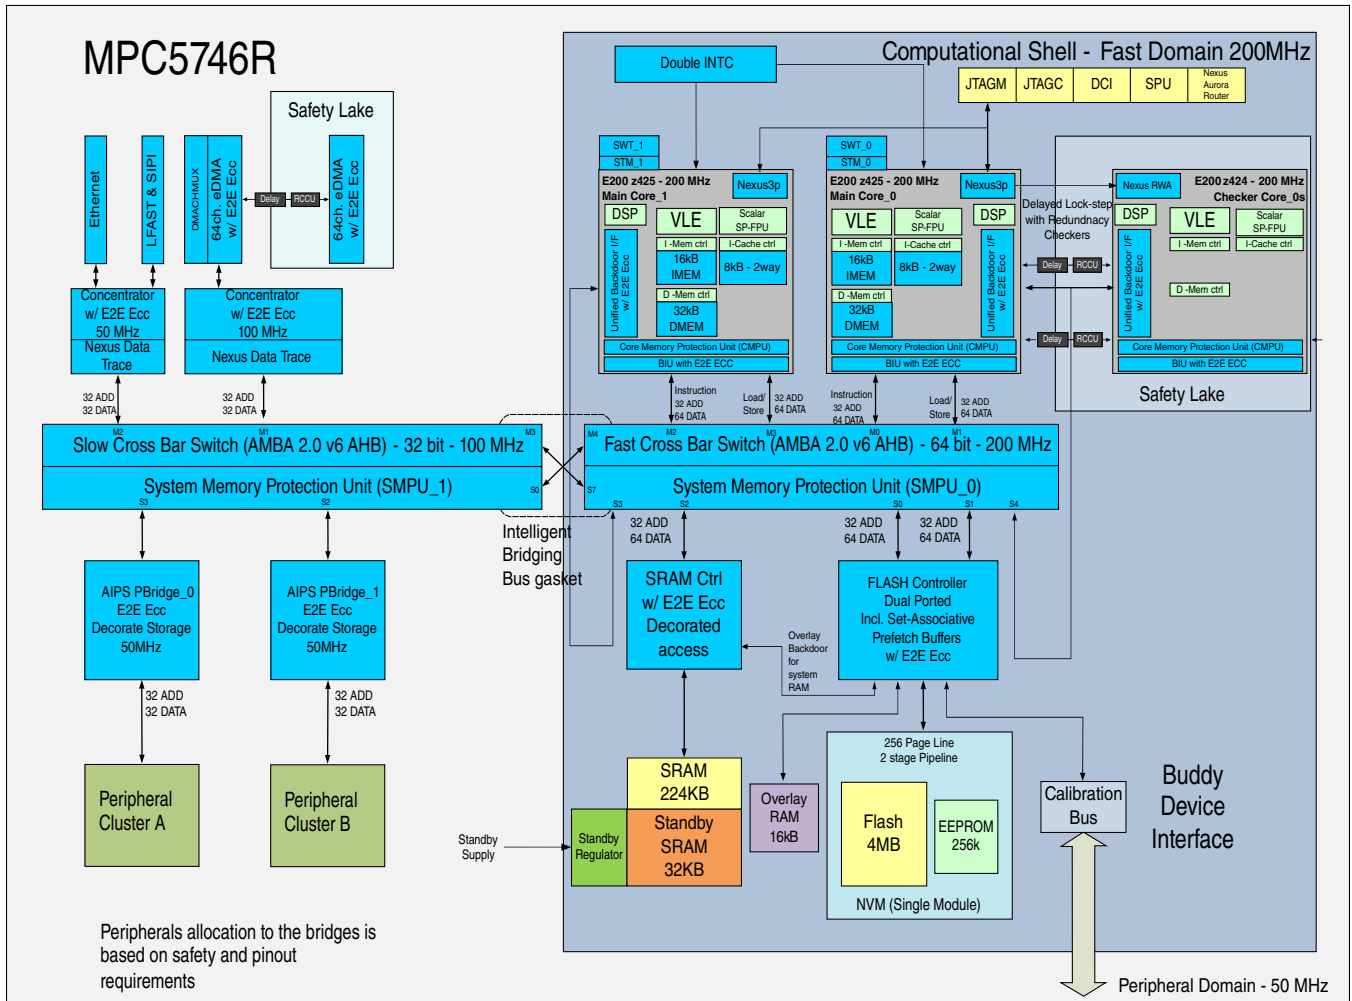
MPC5746R

Safety Lake

Ethernet

LFAST & SIPI

DMACHMUX

64ch. eDMA w/ E2E Ecc

Delay

RCCU

64ch. eDMA w/ E2E Ecc

Concentrator w/ E2E Ecc 50 MHz

Nexus Data Trace

Concentrator w/ E2E Ecc 100 MHz

Nexus Data Trace

32 ADD 32 DATA

32 ADD 32 DATA

Computational Shell - Fast Domain 200MHz

Double INTC

JTAGM

JTAGC

DCI

SPU

Nexus Aurora Router

SWT_1

STM_1

E200 z425 - 200 MHz Main Core_1

Nexus3p

DSP

VLE

Scalar SP-FPU

I-Mem ctrl

I-Cache ctrl

16kB IMEM

8kB - 2way

D-Mem ctrl

32kB DMEM

Unified Backdoor I/F w/ E2E Ecc

Core Memory Protection Unit (CMPU)

BIU with E2E ECC

SWT_0

STM_0

E200 z425 - 200 MHz Main Core_0

Nexus3p

VLE

Scalar SP-FPU

DSP

I-Mem ctrl

I-Cache ctrl

16kB IMEM

8kB - 2way

D-Mem ctrl

32kB DMEM

Unified Backdoor I/F w/ E2E Ecc

Core Memory Protection Unit (CMPU)

BIU with E2E ECC

Delayed Lock-step with Redundnacy Checkers

Delay

RCCU

Delay

RCCU

Nexus RWA

E200 z424 - 200 MHz Checker Core_0s

DSP

VLE

Scalar SP-FPU

I-Mem ctrl

I-Cache ctrl

D-Mem ctrl

Unified Backdoor I/F w/ E2E Ecc

Core Memory Protection Unit (CMPU)

BIU with E2E ECC

Safety Lake

Instruction 32 ADD 64 DATA

Load/ Store

32 ADD 64 DATA

Instruction 32 ADD 64 DATA

Load/ Store

32 ADD 64 DATA

M2

M1

M3

Slow Cross Bar Switch (AMBA 2.0 v6 AHB) - 32 bit - 100 MHz

System Memory Protection Unit (SMPU_1)

S3

S2

S0

M4

M2

M3

M0

M1

Fast Cross Bar Switch (AMBA 2.0 v6 AHB) - 64 bit - 200 MHz

S7

System Memory Protection Unit (SMPU_0)

S3

S2

S0

S1

S4

Intelligent Bridging Bus gasket

32 ADD 64 DATA

32 ADD 64 DATA

32 ADD 64 DATA

AIPS PBridge_0 E2E Ecc Decorate Storage 50MHz

AIPS PBridge_1 E2E Ecc Decorate Storage 50MHz

SRAM Ctrl w/ E2E Ecc Decorated access

FLASH Controller Dual Ported Incl. Set-Associative Prefetch Buffers w/ E2E Ecc

Overlay Backdoor for system RAM

32 ADD 32 DATA

32 ADD 32 DATA

256 Page Line 2 stage Pipeline

Peripheral Cluster A

Peripheral Cluster B

SRAM 224KB

Standby Regulator

Standby SRAM 32KB

Standby Supply

Overlay RAM 16kB

Flash 4MB

EEPROM 256k

NVM (Single Module)

Calibration Bus

Buddy Device Interface

Peripherals allocation to the bridges is based on safety and pinout requirements

Peripheral Domain - 50 MHz